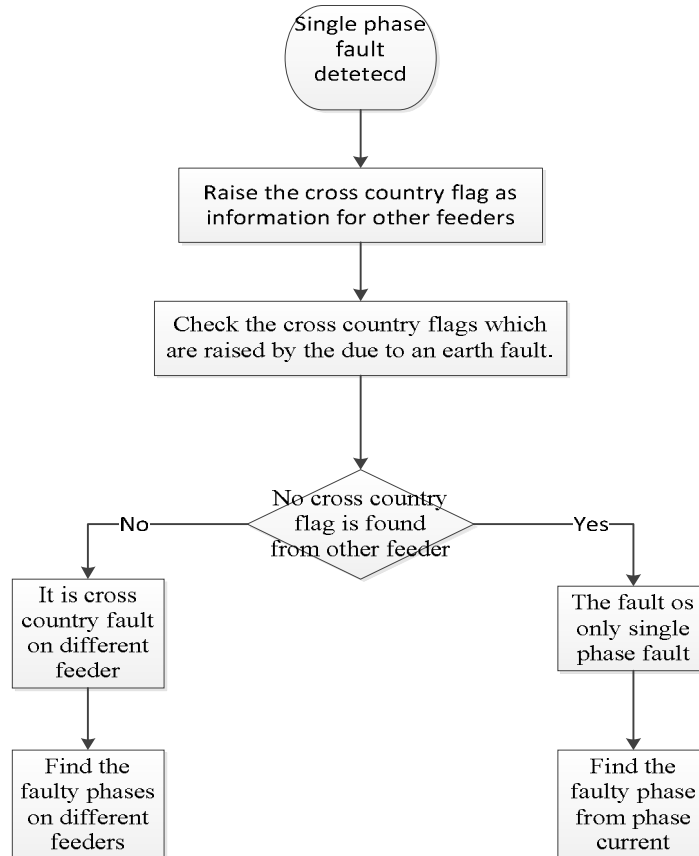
Single phase fault detetecd

Raise the cross country flag as information for other feeders

Check the cross country flags which are raised by the due to an earth fault.

No cross country flag is found from other feeder

No

Yes

It is cross country fault on different feeder

The fault os only single phase fault

Find the faulty phases on different feeders

Find the faulty phase from phase current